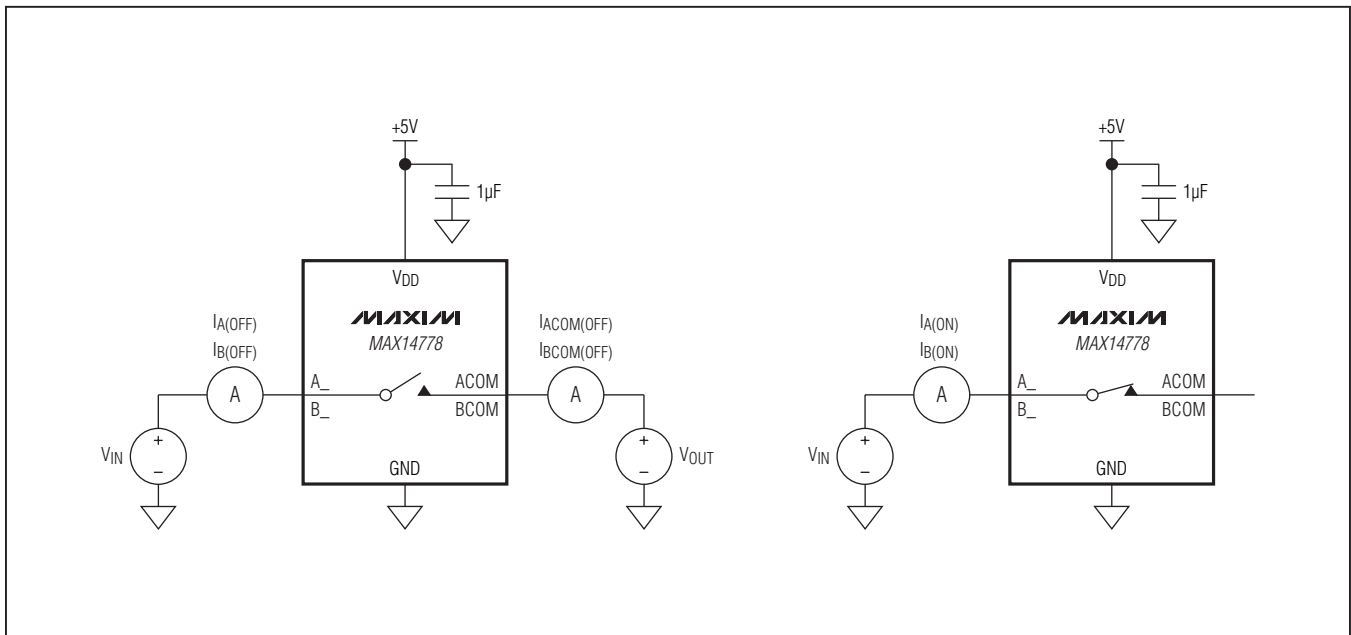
+5V

1µF

$V_{DD}$

MAXIM
MAX14778

$I_{A(OFF)}$
$I_{B(OFF)}$

A

A_
B_

ACOM
BCOM

$I_{ACOM(OFF)}$
$I_{BCOM(OFF)}$

A

+
–

$V_{IN}$

GND

+
–

$V_{OUT}$

+5V

1µF

$V_{DD}$

MAXIM
MAX14778

$I_{A(ON)}$
$I_{B(ON)}$

A

A_
B_

ACOM
BCOM

+
–

$V_{IN}$

GND